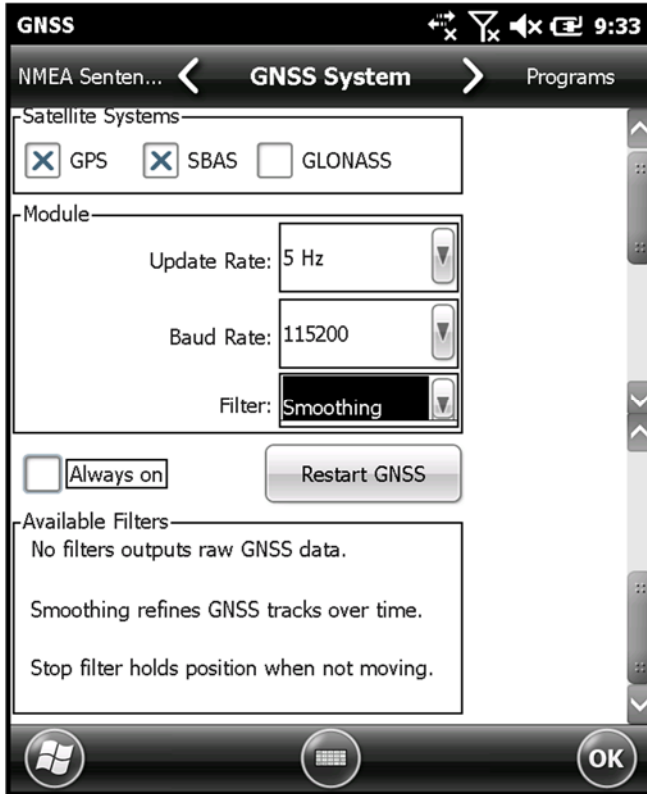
GNSS 9:33

NMEA Senten... GNSS System Programs

Satellite Systems

GPS SBAS GLONASS

Module

Update Rate: 5 Hz

Baud Rate: 115200

Filter: Smoothing

Always on

Restart GNSS

Available Filters

No filters outputs raw GNSS data.

Smoothing refines GNSS tracks over time.

Stop filter holds position when not moving.

OK